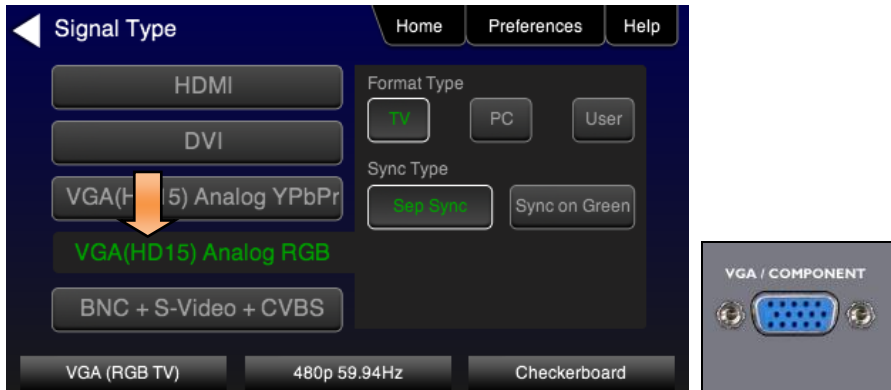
Signal Type

Home

Preferences

Help

HDMI

DVI

VGA(H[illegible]5) Analog YPbPr

VGA(HD15) Analog RGB

BNC + S-Video + CVBS

Format Type

TV

PC

User

Sync Type

Sep Sync

Sync on Green

VGA (RGB TV)

480p 59.94Hz

Checkerboard

VGA / COMPONENT